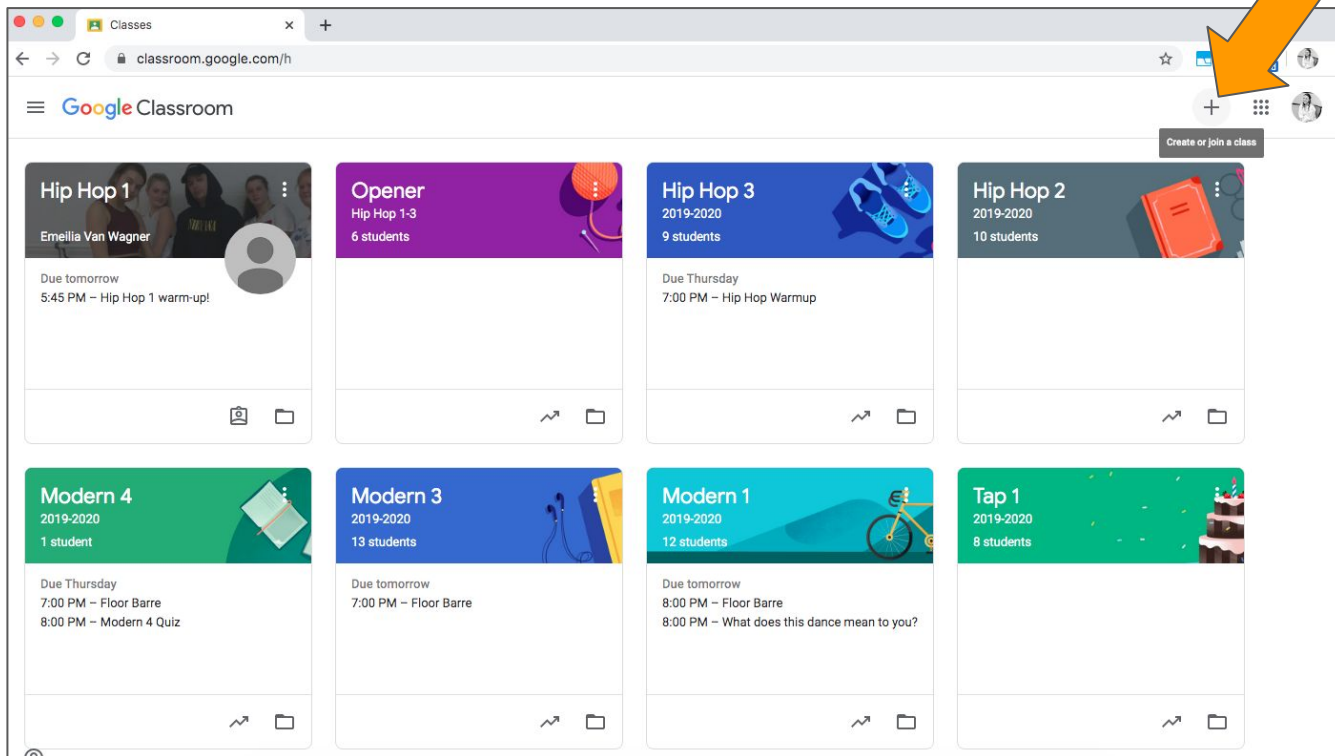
Classes

classroom.google.com/h

Google Classroom

Create or join a class

Hip Hop 1
Emeilia Van Wagner

Due tomorrow
5:45 PM – Hip Hop 1 warm-up!

Opener
Hip Hop 1-3
6 students

Hip Hop 3
2019-2020
9 students

Due Thursday
7:00 PM – Hip Hop Warmup

Hip Hop 2
2019-2020
10 students

Modern 4
2019-2020
1 student

Due Thursday
7:00 PM – Floor Barre
8:00 PM – Modern 4 Quiz

Modern 3
2019-2020
13 students

Due tomorrow
7:00 PM – Floor Barre

Modern 1
2019-2020
12 students

Due tomorrow
8:00 PM – Floor Barre
8:00 PM – What does this dance mean to you?

Tap 1
2019-2020
8 students